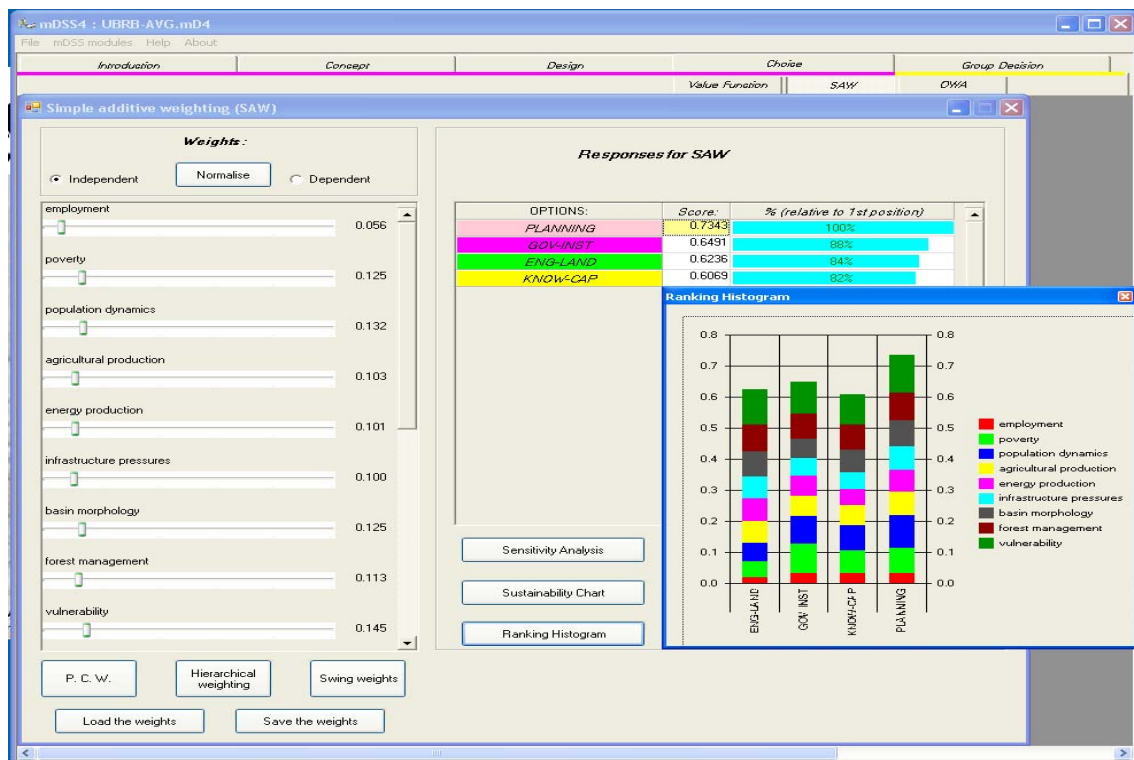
mDSS4 : UBRB-AVG.mD4

File mDSS modules Help About

Introduction | Concept | Design | Choice | Group Decision

Value Function | SAW | OWA

Simple additive weighting (SAW)

Weights :

Independent Normalise Dependent

employment 0.056

poverty 0.125

population dynamics 0.132

agricultural production 0.103

energy production 0.101

infrastructure pressures 0.100

basin morphology 0.125

forest management 0.113

vulnerability 0.145

P. C. W. | Hierarchical weighting | Swing weights

Load the weights | Save the weights

Responses for SAW

| OPTIONS: | Score: | % (relative to 1st position) |
|---|---|---|
| PLANNING | 0.7343 | 100% |
| GOV-INST | 0.6491 | 88% |
| ENG-LAND | 0.6236 | 84% |
| KNOW-CAP | 0.6069 | 82% |

Sensitivity Analysis

Sustainability Chart

Ranking Histogram

Ranking Histogram

0.8 0.7 0.6 0.5 0.4 0.3 0.2 0.1 0.0

ENG-LAND GOV-INST KNOW-CAP PLANNING

employment
poverty
population dynamics
agricultural production
energy production
infrastructure pressures
basin morphology
forest management
vulnerability